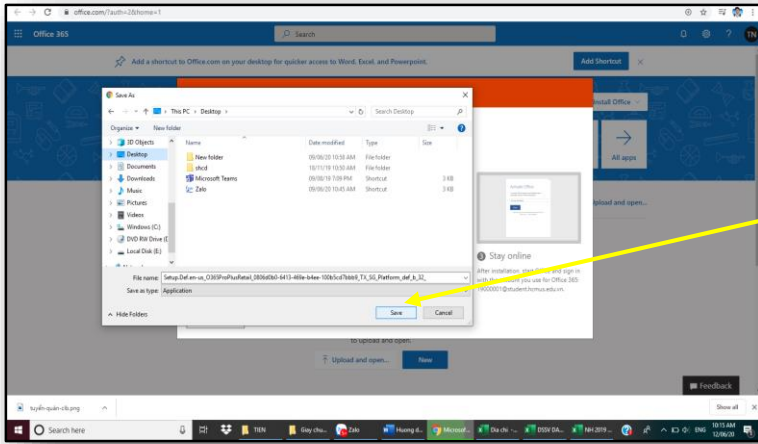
office.com/?auth=2&home=1

Office 365

Search

TN

Add a shortcut to Office.com on your desktop for quicker access to Word, Excel, and Powerpoint.

Add Shortcut

Save As

This PC > Desktop >

Search Desktop

Organize ▾ New folder

3D Objects
Desktop
Documents
Downloads
Music
Pictures
Videos
Windows (C:)
DVD RW Drive (I
Local Disk (E:)

| Name | Date modified | Type | Size |
|---|---|---|---|
| New folder | 09/06/20 10:50 AM | File folder | |
| shcd | 18/11/19 10:50 AM | File folder | |
| Microsoft Teams | 09/06/18 1:09 PM | Shortcut | 3 KB |
| Zalo | 09/06/20 10:45 AM | Shortcut | 3 KB |

File name: Setup.Def.en-us_O365ProPlusRetail_0806d0b0-6413-469e-b4ee-100b5cd7bbb9_TX_SG_Platform_def_b_32_

Save as type: Application

Hide Folders

Save

Cancel

Install Office

All apps

Upload and open...

Stay online

After installation, start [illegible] and sign in with the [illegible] you use for Office 365: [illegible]9000001@student.hcmus.edu.vn.

to upload and open.

Upload and open...

New

Feedback

tuyển-quản-clb.png

Show all

Search here

TIEN

Giay chu...

Zalo

Huong d...

Microsof...

Dia chi -...

DSSV DA...

NH 2019 ...

ENG

10:13 AM
12/06/20